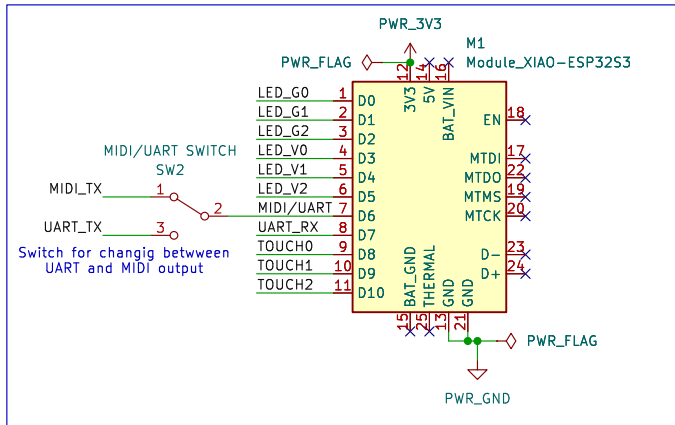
PWR_3V3
M1
PWR_FLAG
Module_XIAO-ESP32S3
12 14 16
3V3 5V BAT_VIN
LED_G0 1 D0
LED_G1 2 D1
LED_G2 3 D2
EN 18
MIDI/UART SWITCH
LED_V0 4 D3
MTDI 17
SW2
LED_V1 5 D4
MTDO 22
MIDI_TX 1
LED_V2 6 D5
MTMS 19
2 MIDI/UART 7 D6
MTCK 20
UART_TX 3
UART_RX 8 D7
Switch for changig betwween UART and MIDI output
TOUCH0 9 D8
D- 23
TOUCH1 10 D9
D+ 24
TOUCH2 11 D10
BAT_GND THERMAL GND GND
15 25 13 21
PWR_FLAG
PWR_GND